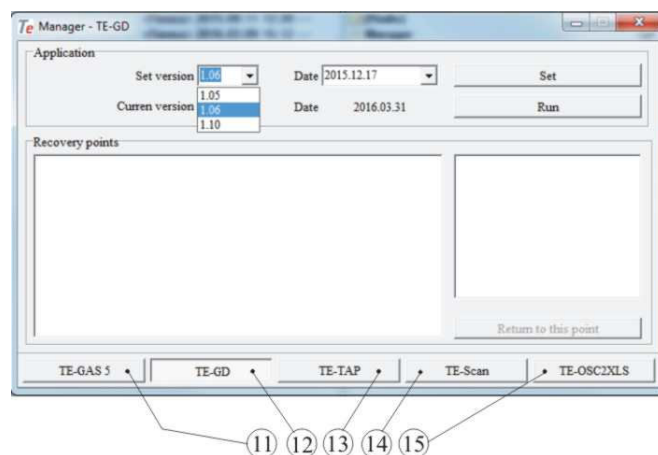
Te Manager - TE-GD

Application

Set version 1.06

1.05
1.06
1.10

Date 2015.12.17

Set

Curren version

Date 2016.03.31

Run

Recovery points

Return to this point

TE-GAS 5

TE-GD

TE-TAP

TE-Scan

TE-OSC2XLS

(11) (12) (13) (14) (15)